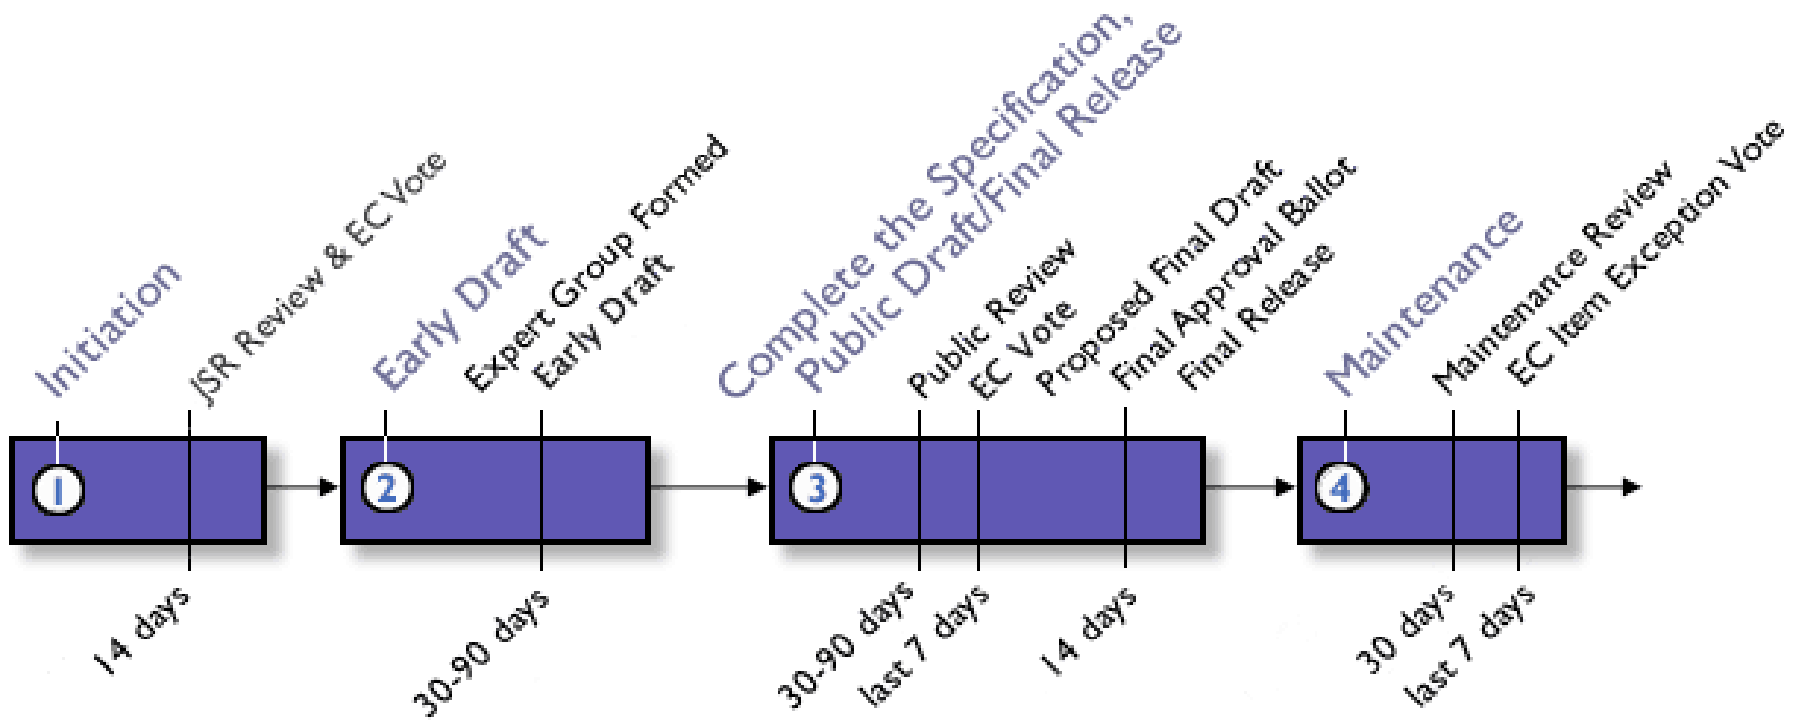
Initiation

JSR Review & EC Vote

Early Draft

Expert Group Formed

Early Draft

Complete the Specification, Public Draft/Final Release

Public Review

EC Vote

Proposed Final Draft

Final Approval Ballot

Final Release

Maintenance

Maintenance Review

EC Item Exception Vote

1

2

3

4

14 days

30-90 days

30-90 days

last 7 days

14 days

30 days

last 7 days